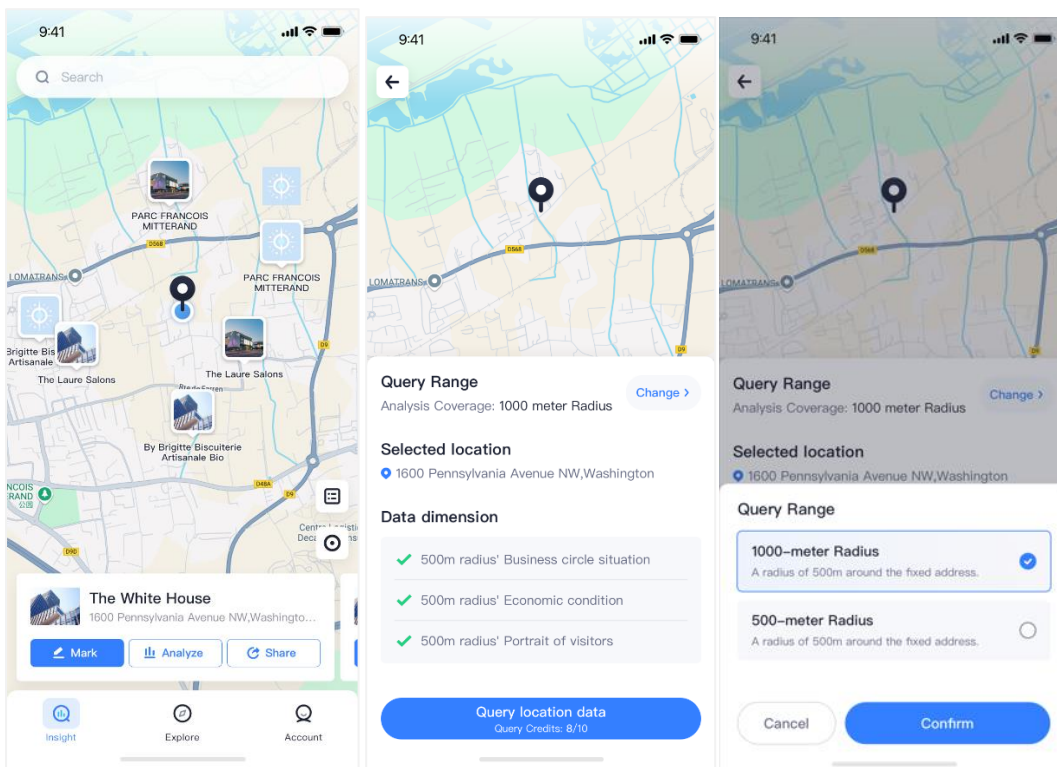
9:41

Search

PARC FRANCOIS MITTERAND

D568

PARC FRANCOIS MITTERAND

LOMATRANS

Brigitte Bis Artisanale

The Laure Salons

The Laure Salons

By Brigitte Biscuiterie Artisanale Bio

RCOIS

D9

D48A

D9

Centre Logisti Deca

D90

The White House
1600 Pennsylvania Avenue NW,Washingto...

Mark
Analyze
Share

Insight
Explore
Account

9:41

D568

LOMATRANS

D9

Query Range
Analysis Coverage: 1000 meter Radius
Change >

Selected location
1600 Pennsylvania Avenue NW,Washington

Data dimension
500m radius' Business circle situation
500m radius' Economic condition
500m radius' Portrait of visitors

Query location data
Query Credits: 8/10

9:41

D568

LOMATRANS

D9

Query Range
Analysis Coverage: 1000 meter Radius
Change >

Selected location
1600 Pennsylvania Avenue NW,Washington

Query Range

1000-meter Radius
A radius of 500m around the fixed address.

500-meter Radius
A radius of 500m around the fixed address.

Cancel
Confirm